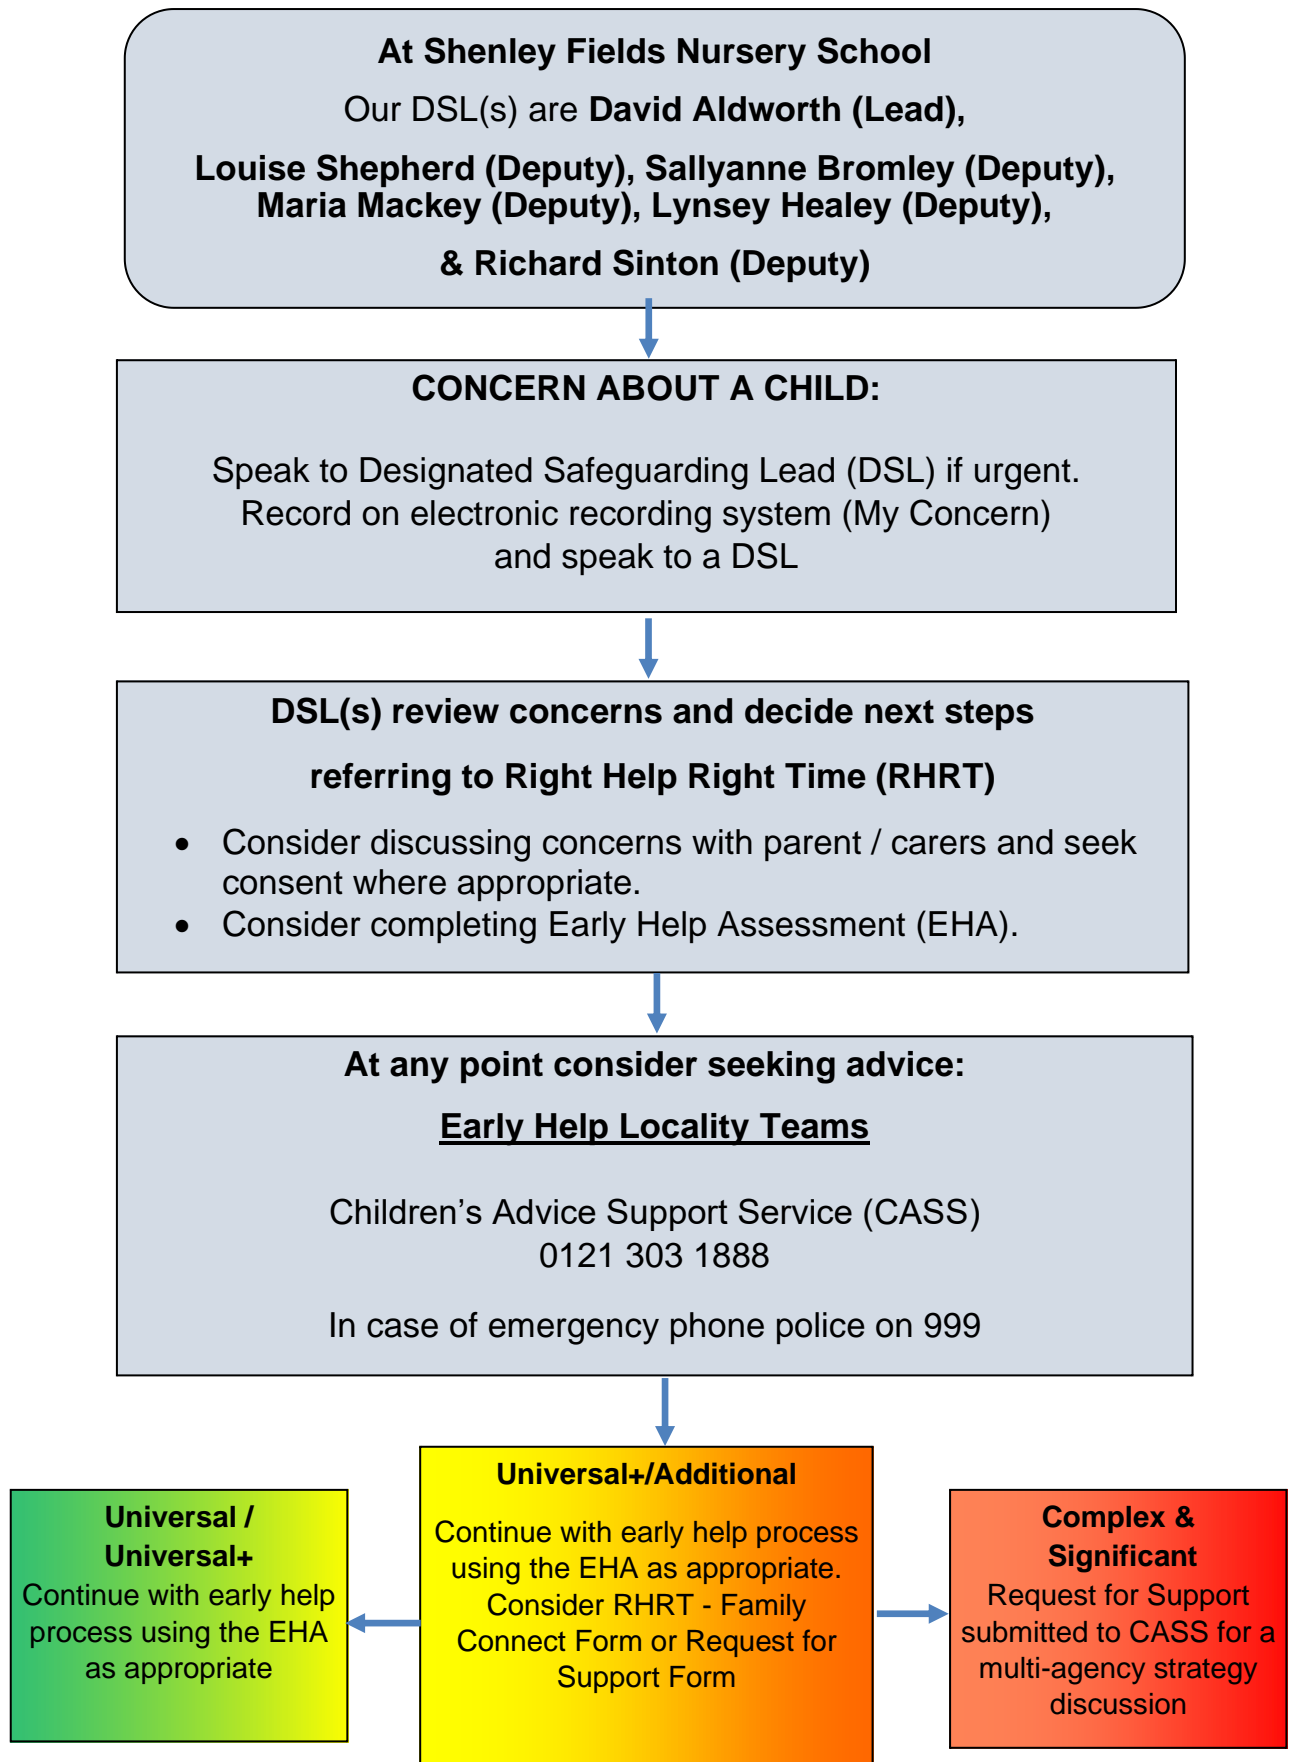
At Shenley Fields Nursery School

Our DSL(s) are David Aldworth (Lead),

Louise Shepherd (Deputy), Sallyanne Bromley (Deputy), Maria Mackey (Deputy), Lynsey Healey (Deputy),

& Richard Sinton (Deputy)

CONCERN ABOUT A CHILD:

Speak to Designated Safeguarding Lead (DSL) if urgent. Record on electronic recording system (My Concern) and speak to a DSL

DSL(s) review concerns and decide next steps

referring to Right Help Right Time (RHRT)

- Consider discussing concerns with parent / carers and seek consent where appropriate.
- Consider completing Early Help Assessment (EHA).

At any point consider seeking advice:

Early Help Locality Teams

Children's Advice Support Service (CASS)
0121 303 1888

In case of emergency phone police on 999

Universal / Universal+
Continue with early help process using the EHA as appropriate

Universal+/Additional
Continue with early help process using the EHA as appropriate. Consider RHRT - Family Connect Form or Request for Support Form

Complex & Significant
Request for Support submitted to CASS for a multi-agency strategy discussion